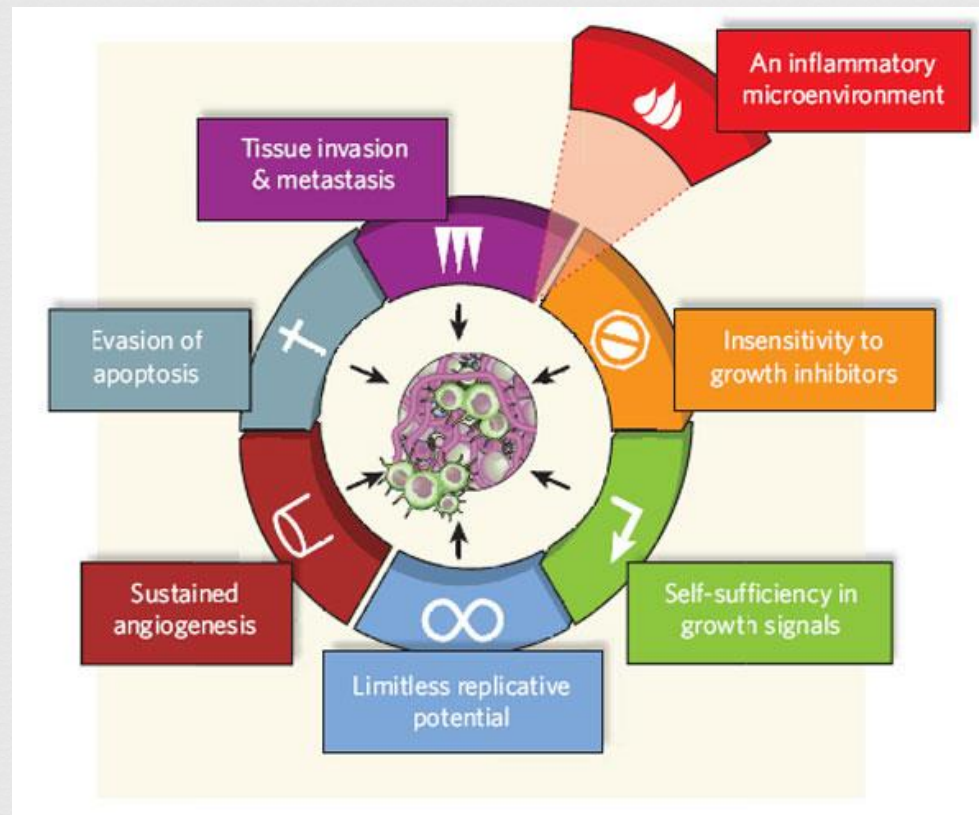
An inflammatory microenvironment

Tissue invasion & metastasis

Evasion of apoptosis

Insensitivity to growth inhibitors

Sustained angiogenesis

Self-sufficiency in growth signals

Limitless replicative potential